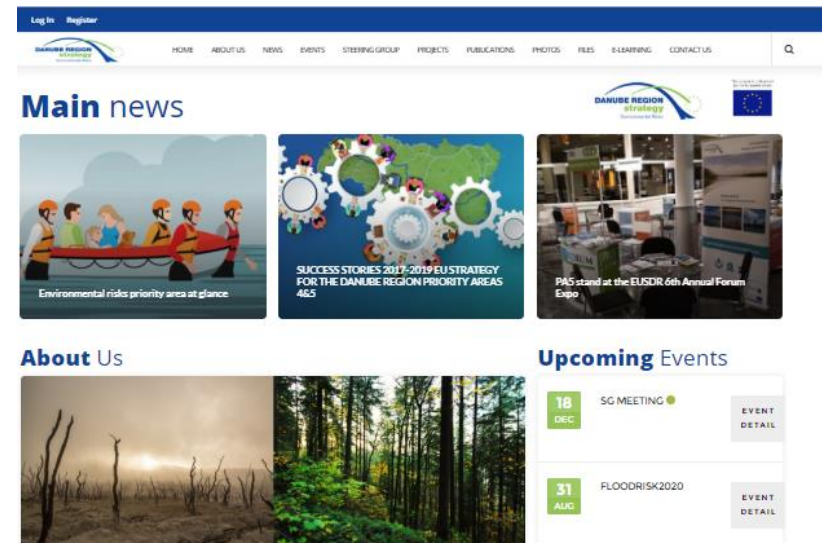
Log In Register

DANUBE REGION strategy

HOME ABOUT US NEWS EVENTS STEERING GROUP PROJECTS PUBLICATIONS PHOTOS FILES E-LEARNING CONTACT US

**Main** news

DANUBE REGION strategy

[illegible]

Environmental risks priority area at glance

SUCCESS STORIES 2017-2019 EU STRATEGY FOR THE DANUBE REGION PRIORITY AREAS 4&5

PA5 stand at the EUSDR 6th Annual Forum Expo

**About** Us

**Upcoming** Events

18 DEC

SG MEETING

EVENT DETAIL

31 AUG

FLOODRISK2020

EVENT DETAIL